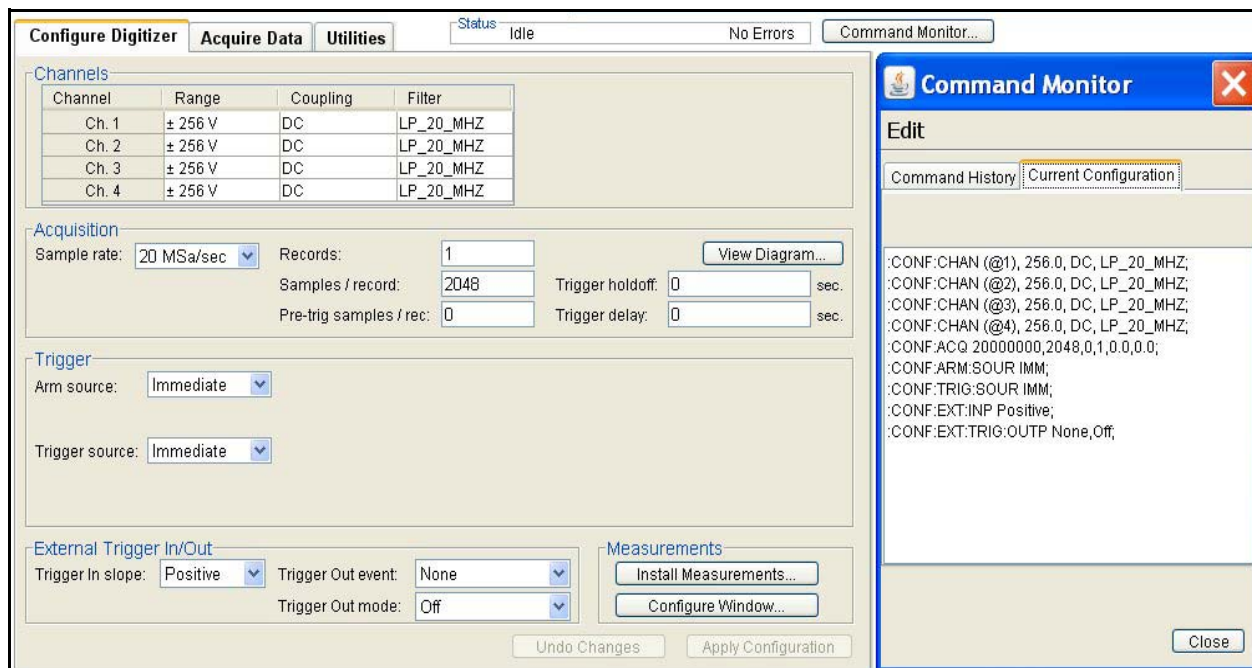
Configure Digitizer | Acquire Data | Utilities

Status
Idle
No Errors
Command Monitor...

Channels

| Channel | Range | Coupling | Filter |
|---|---|---|---|
| Ch. 1 | ± 256 V | DC | LP_20_MHZ |
| Ch. 2 | ± 256 V | DC | LP_20_MHZ |
| Ch. 3 | ± 256 V | DC | LP_20_MHZ |
| Ch. 4 | ± 256 V | DC | LP_20_MHZ |

Acquisition
Sample rate: 20 MSa/sec
Records: 1
View Diagram...
Samples / record: 2048
Trigger holdoff: 0 sec.
Pre-trig samples / rec: 0
Trigger delay: 0 sec.

Trigger
Arm source: Immediate
Trigger source: Immediate

External Trigger In/Out
Trigger In slope: Positive
Trigger Out event: None
Trigger Out mode: Off

Measurements
Install Measurements...
Configure Window...

Undo Changes
Apply Configuration

Command Monitor
Edit
Command History | Current Configuration

:CONF:CHAN (@1), 256.0, DC, LP_20_MHZ;
:CONF:CHAN (@2), 256.0, DC, LP_20_MHZ;
:CONF:CHAN (@3), 256.0, DC, LP_20_MHZ;
:CONF:CHAN (@4), 256.0, DC, LP_20_MHZ;
:CONF:ACQ 20000000,2048,0,1,0.0,0.0;
:CONF:ARM:SOUR IMM;
:CONF:TRIG:SOUR IMM;
:CONF:EXT:INP Positive;
:CONF:EXT:TRIG:OUTP None,Off;

Close